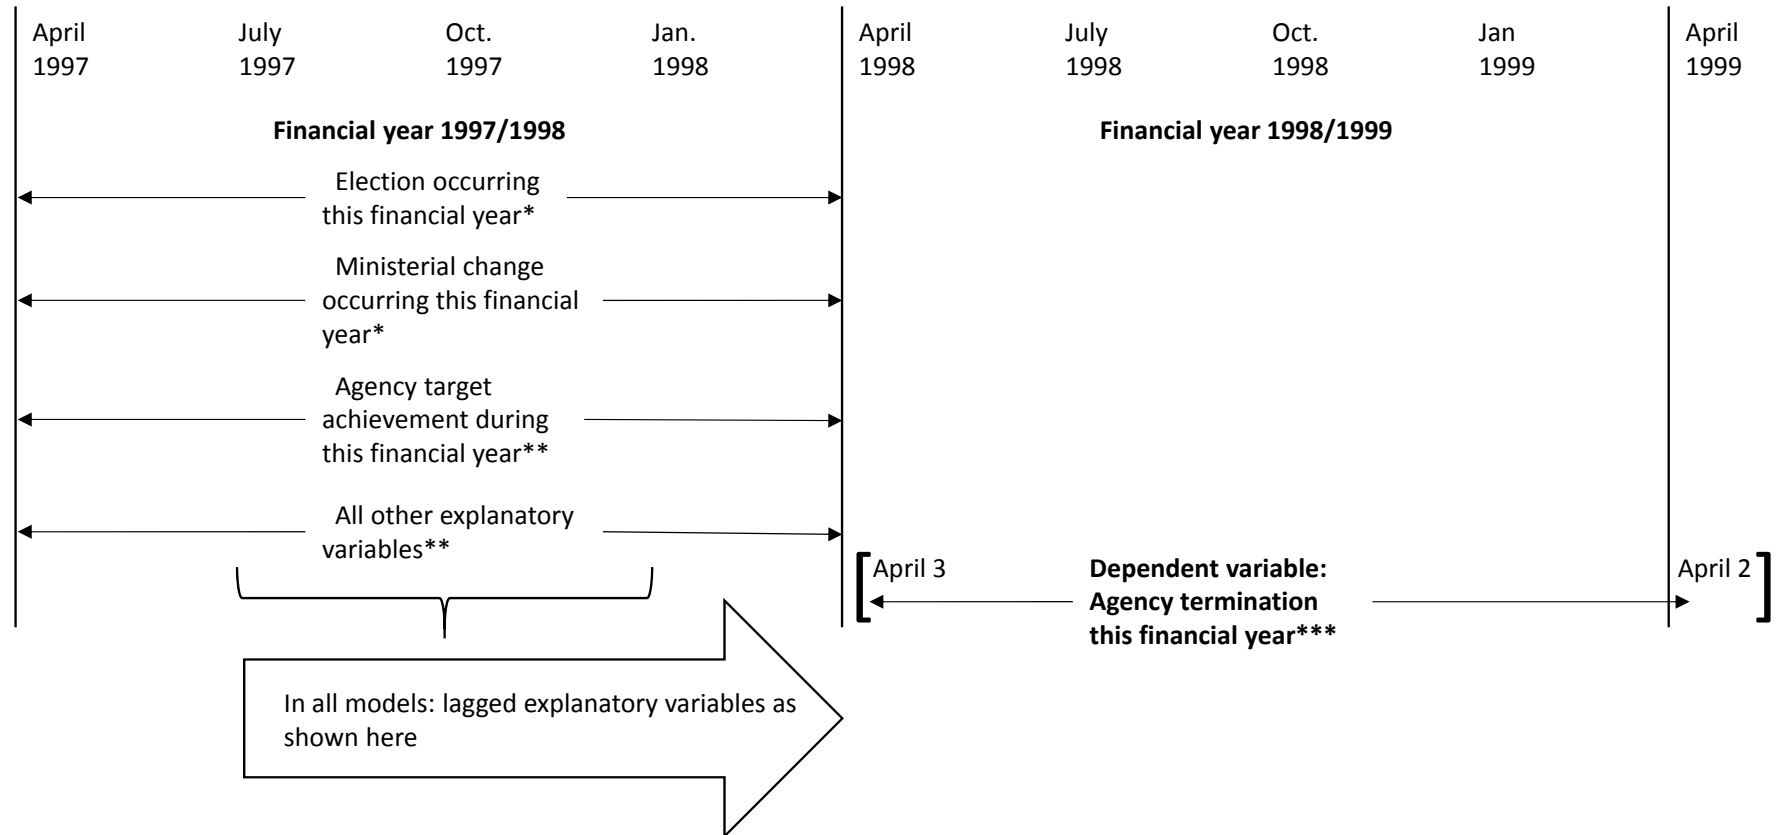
April 1997
July 1997
Oct. 1997
Jan. 1998
April 1998
July 1998
Oct. 1998
Jan 1999
April 1999

**Financial year 1997/1998**

**Financial year 1998/1999**

Election occurring this financial year*

Ministerial change occurring this financial year*

Agency target achievement during this financial year**

All other explanatory variables**

April 3

**Dependent variable: Agency termination this financial year*****

April 2

In all models: lagged explanatory variables as shown here